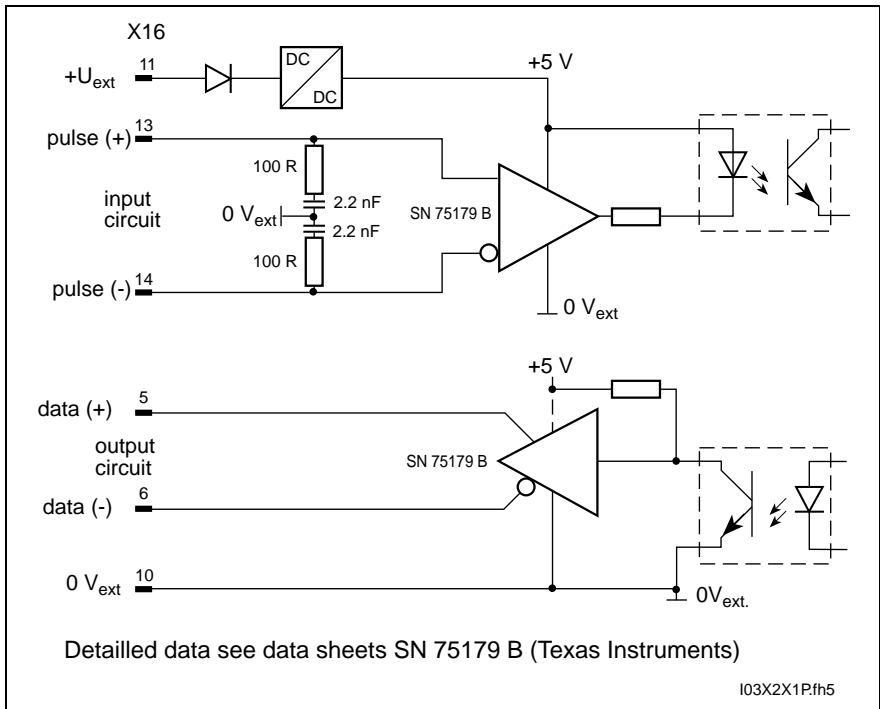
X16

$+U_{ext}$ 11

DC

DC

+5 V

pulse (+) 13

100 R

input circuit

$0\ V_{ext}$

2.2 nF

2.2 nF

SN 75179 B

100 R

pulse (-) 14

$0\ V_{ext}$

+5 V

data (+) 5

output circuit

SN 75179 B

data (-) 6

$0\ V_{ext}$ 10

$0V_{ext.}$

Detailled data see data sheets SN 75179 B (Texas Instruments)

I03X2X1P.fh5